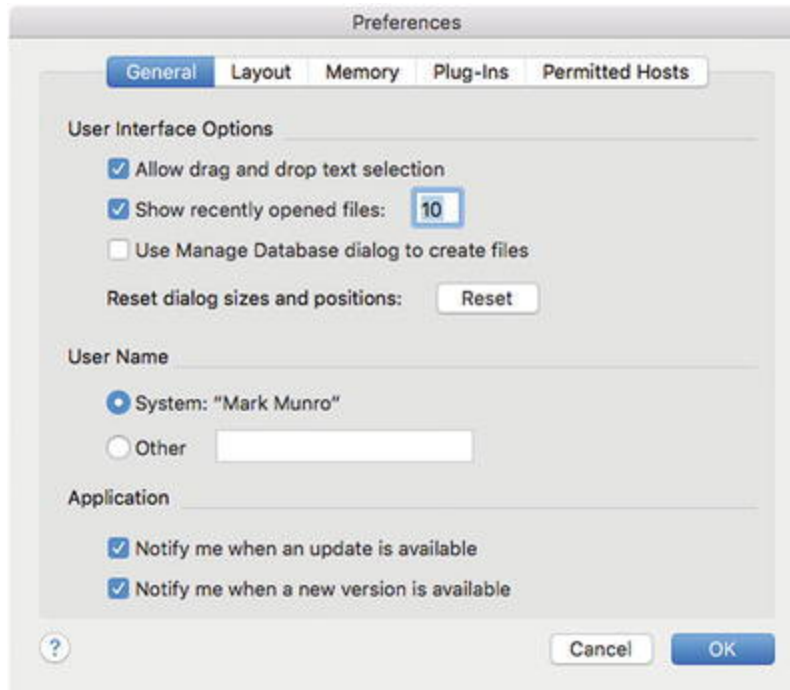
Preferences

General | Layout | Memory | Plug-Ins | Permitted Hosts

User Interface Options

Allow drag and drop text selection

Show recently opened files: 10

Use Manage Database dialog to create files

Reset dialog sizes and positions: Reset

User Name

System: "Mark Munro"

Other

Application

Notify me when an update is available

Notify me when a new version is available

?

Cancel

OK